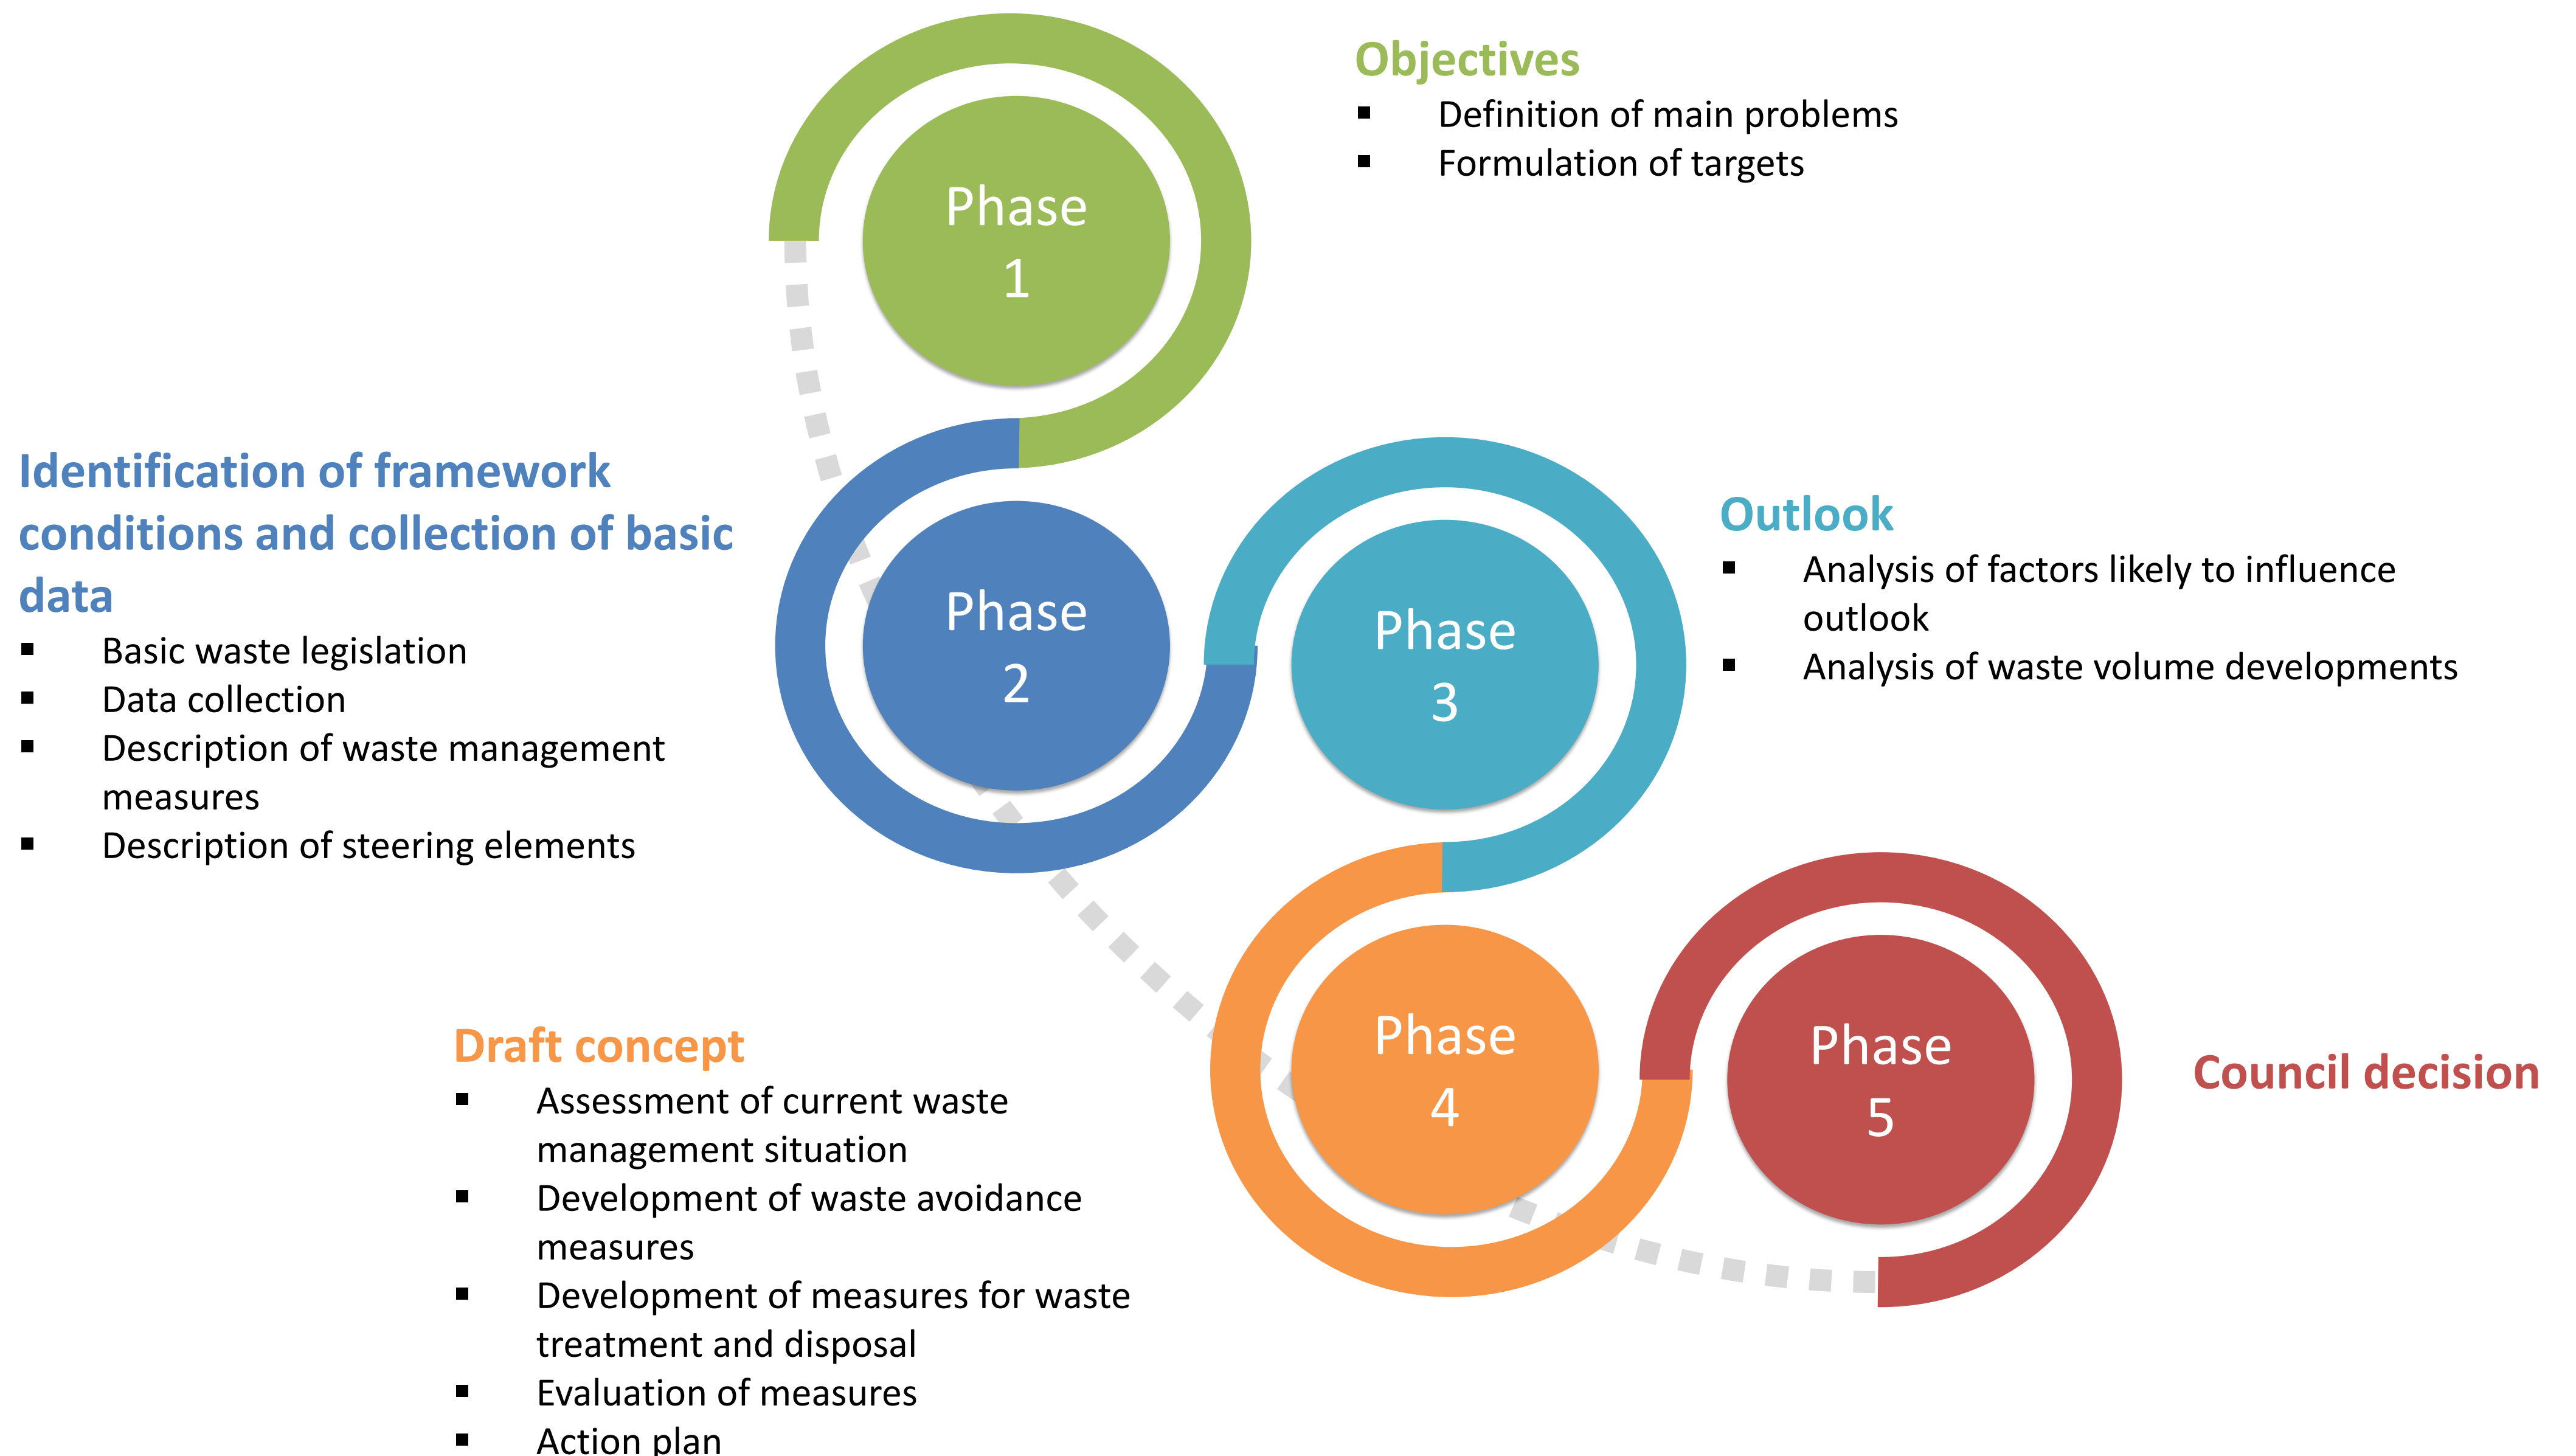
Phase
1

Objectives
- Definition of main problems
- Formulation of targets

Identification of framework conditions and collection of basic data
- Basic waste legislation
- Data collection
- Description of waste management measures
- Description of steering elements

Phase
2

Phase
3

Outlook
- Analysis of factors likely to influence outlook
- Analysis of waste volume developments

Phase
4

Phase
5

Council decision

Draft concept
- Assessment of current waste management situation
- Development of waste avoidance measures
- Development of measures for waste treatment and disposal
- Evaluation of measures
- Action plan